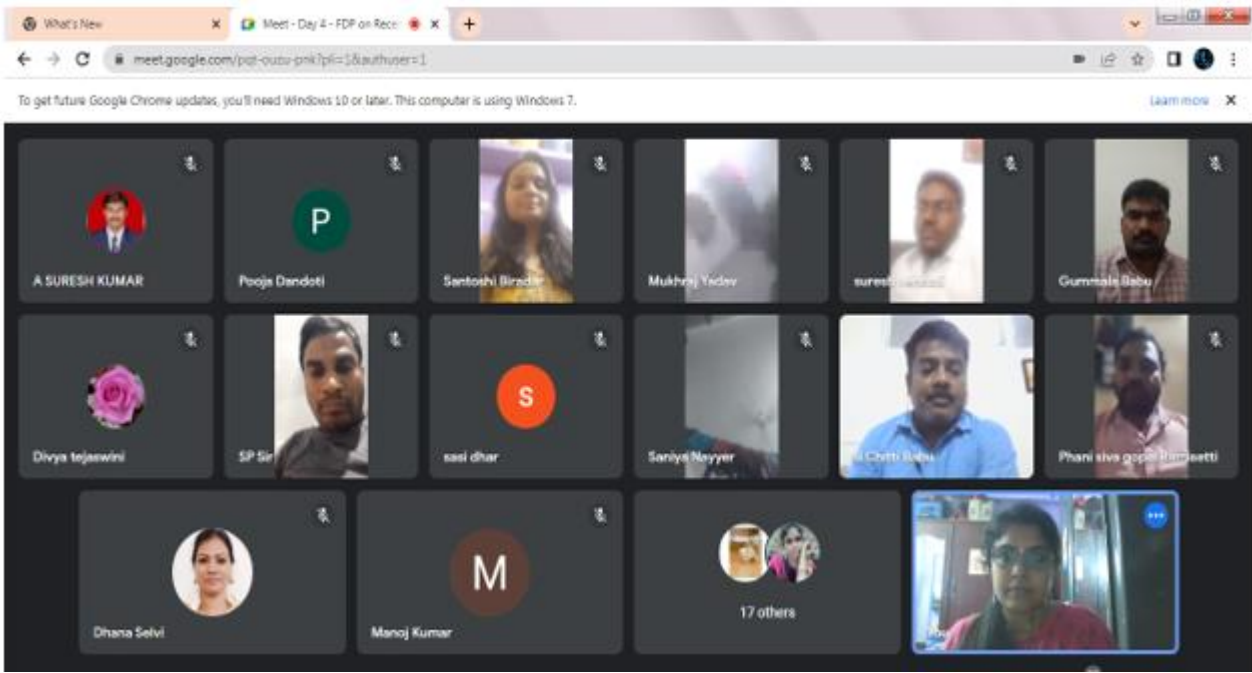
What's New

Meet - Day 4 - FDP on Rece

meet.google.com/pqt-ouzu-pnk?pli=1&authuser=1

To get future Google Chrome updates, you'll need Windows 10 or later. This computer is using Windows 7.

Learn more

A SURESH KUMAR

P

Pooja Dandoti

Santoshi Biradar

Mukhraj Yadav

suresh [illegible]

Gummala Babu

Divya tejaswini

SP Sir

S

sasi dhar

Saniya Nayyer

Chitti Babu

Phani siva gopal Ramisetti

Dhana Selvi

M

Manoj Kumar

17 others